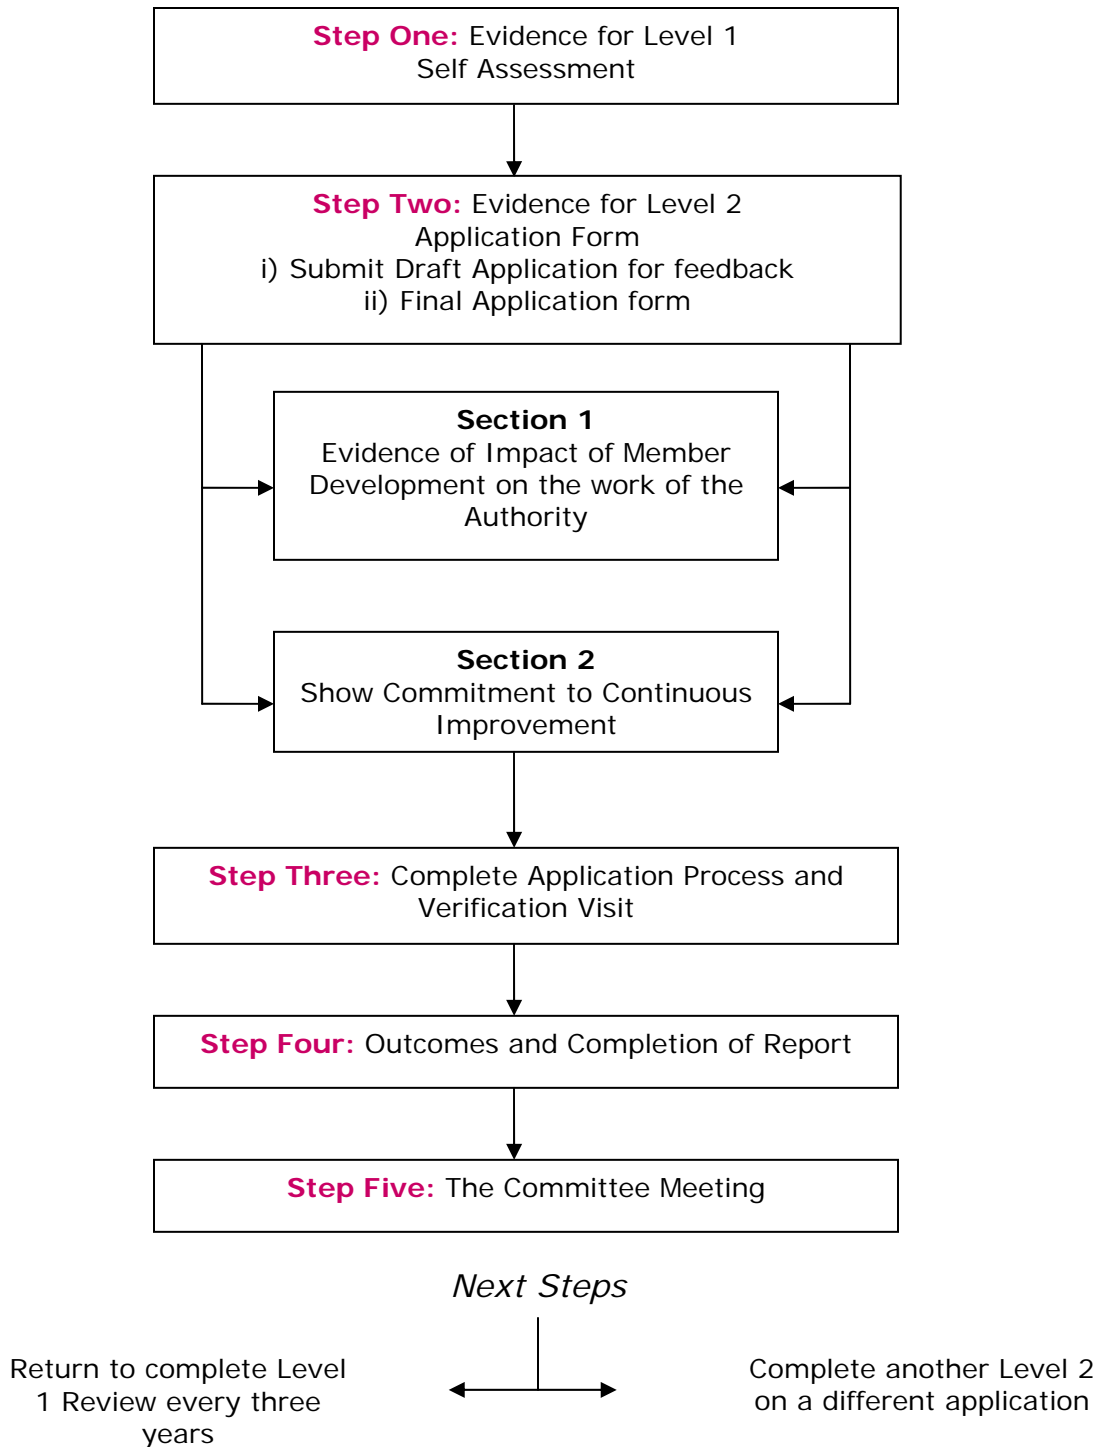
Step One: Evidence for Level 1
Self Assessment

Step Two: Evidence for Level 2
Application Form
i) Submit Draft Application for feedback
ii) Final Application form

Section 1
Evidence of Impact of Member Development on the work of the Authority

Section 2
Show Commitment to Continuous Improvement

Step Three: Complete Application Process and Verification Visit

Step Four: Outcomes and Completion of Report

Step Five: The Committee Meeting

Next Steps

Return to complete Level 1 Review every three years

Complete another Level 2 on a different application